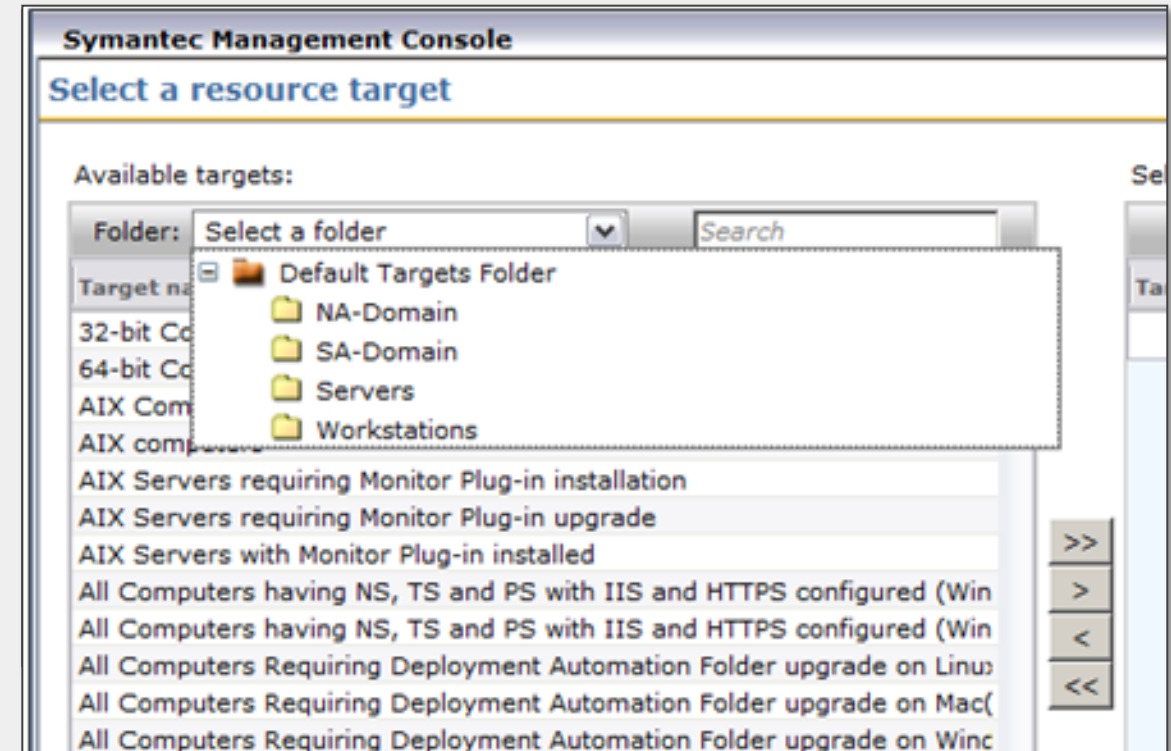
Symantec Management Console

Select a resource target

Available targets:

Sel

Folder: Select a folder

Search

Default Targets Folder

NA-Domain

SA-Domain

Servers

Workstations

Target na

Ta

32-bit Co

64-bit Co

AIX Com

AIX comp

AIX Servers requiring Monitor Plug-in installation

AIX Servers requiring Monitor Plug-in upgrade

AIX Servers with Monitor Plug-in installed

All Computers having NS, TS and PS with IIS and HTTPS configured (Win

All Computers having NS, TS and PS with IIS and HTTPS configured (Win

All Computers Requiring Deployment Automation Folder upgrade on Linux

All Computers Requiring Deployment Automation Folder upgrade on Mac(

All Computers Requiring Deployment Automation Folder upgrade on Winc

>>

>

<

<<